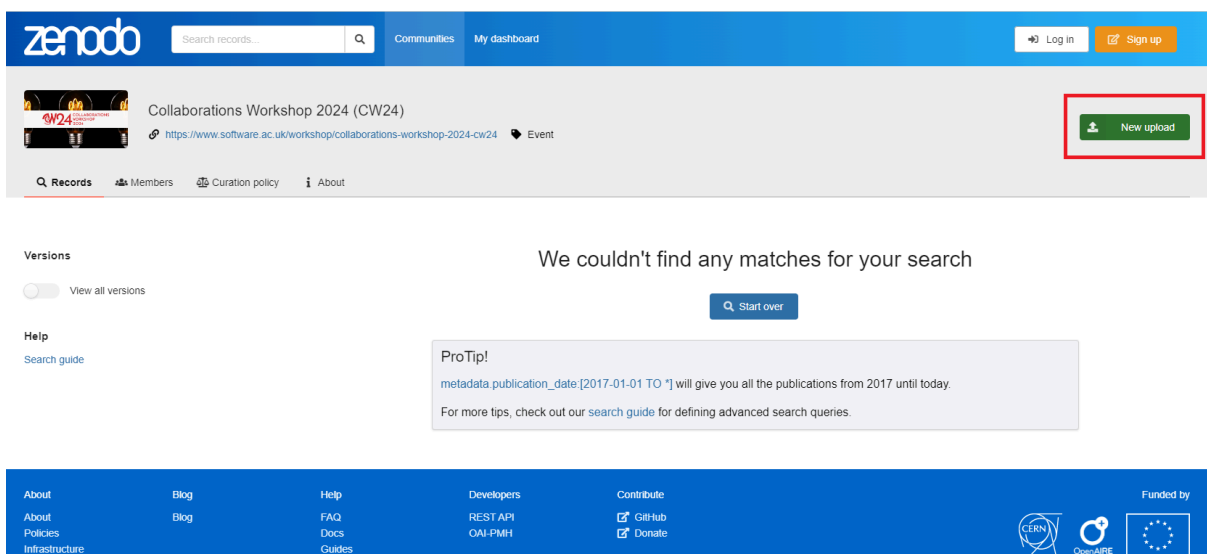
zenodo

Search records...

Communities My dashboard

Log in Sign up

CW24 COLLABORATIONS WORKSHOP 2024

Collaborations Workshop 2024 (CW24)

https://www.software.ac.uk/workshop/collaborations-workshop-2024-cw24 Event

New upload

Records Members Curation policy About

Versions

View all versions

Help

Search guide

We couldn't find any matches for your search

Start over

ProTip!

metadata.publication_date:[2017-01-01 TO *] will give you all the publications from 2017 until today.

For more tips, check out our search guide for defining advanced search queries.

About
About
Policies
Infrastructure

Blog
Blog

Help
FAQ
Docs
Guides

Developers
REST API
OAI-PMH

Contribute
GitHub
Donate

Funded by

CERN

OpenAIRE